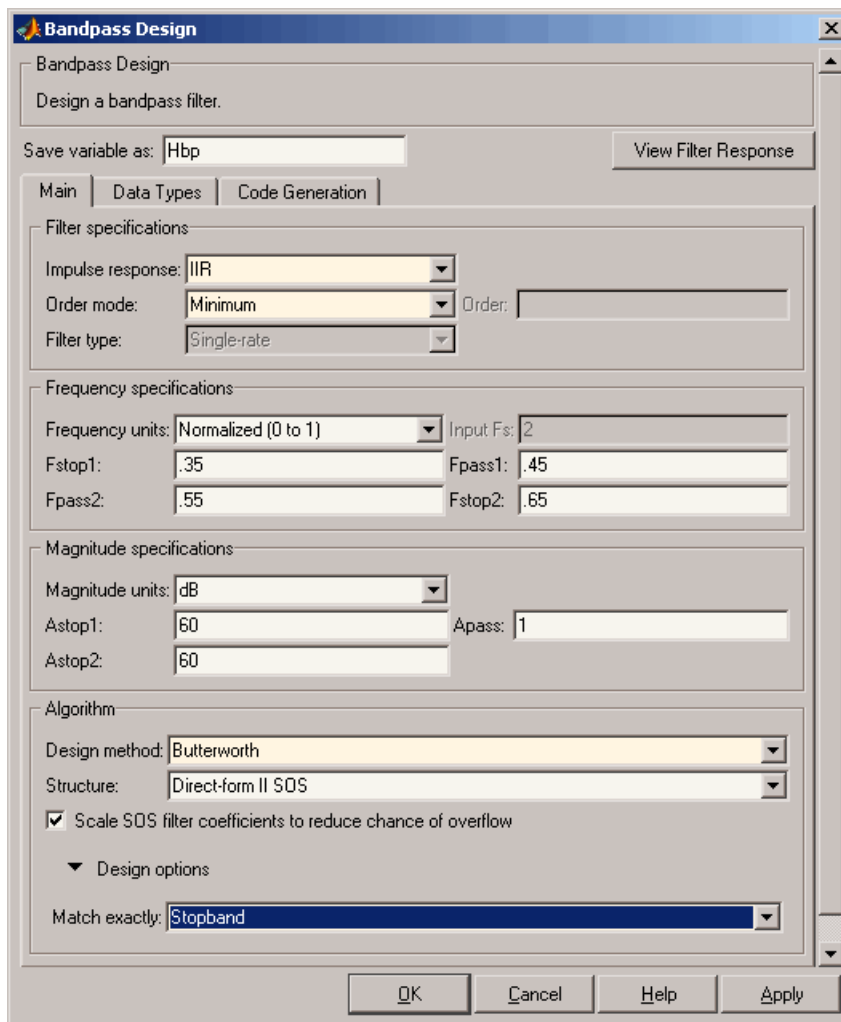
Bandpass Design

Bandpass Design

Design a bandpass filter.

Save variable as: Hbp

View Filter Response

Main | Data Types | Code Generation

Filter specifications

Impulse response: IIR

Order mode: Minimum

Order:

Filter type: Single-rate

Frequency specifications

Frequency units: Normalized (0 to 1)

Input Fs: 2

Fstop1: .35

Fpass1: .45

Fpass2: .55

Fstop2: .65

Magnitude specifications

Magnitude units: dB

Astop1: 60

Apass: 1

Astop2: 60

Algorithm

Design method: Butterworth

Structure: Direct-form II SOS

Scale SOS filter coefficients to reduce chance of overflow

Design options

Match exactly: Stopband

OK | Cancel | Help | Apply